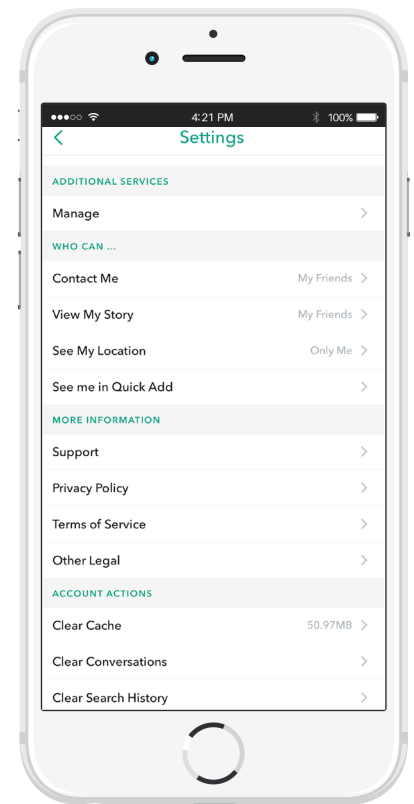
4:21 PM
100%
<
Settings
ADDITIONAL SERVICES
Manage
WHO CAN ...
Contact Me
My Friends
View My Story
My Friends
See My Location
Only Me
See me in Quick Add
MORE INFORMATION
Support
Privacy Policy
Terms of Service
Other Legal
ACCOUNT ACTIONS
Clear Cache
50.97MB
Clear Conversations
Clear Search History